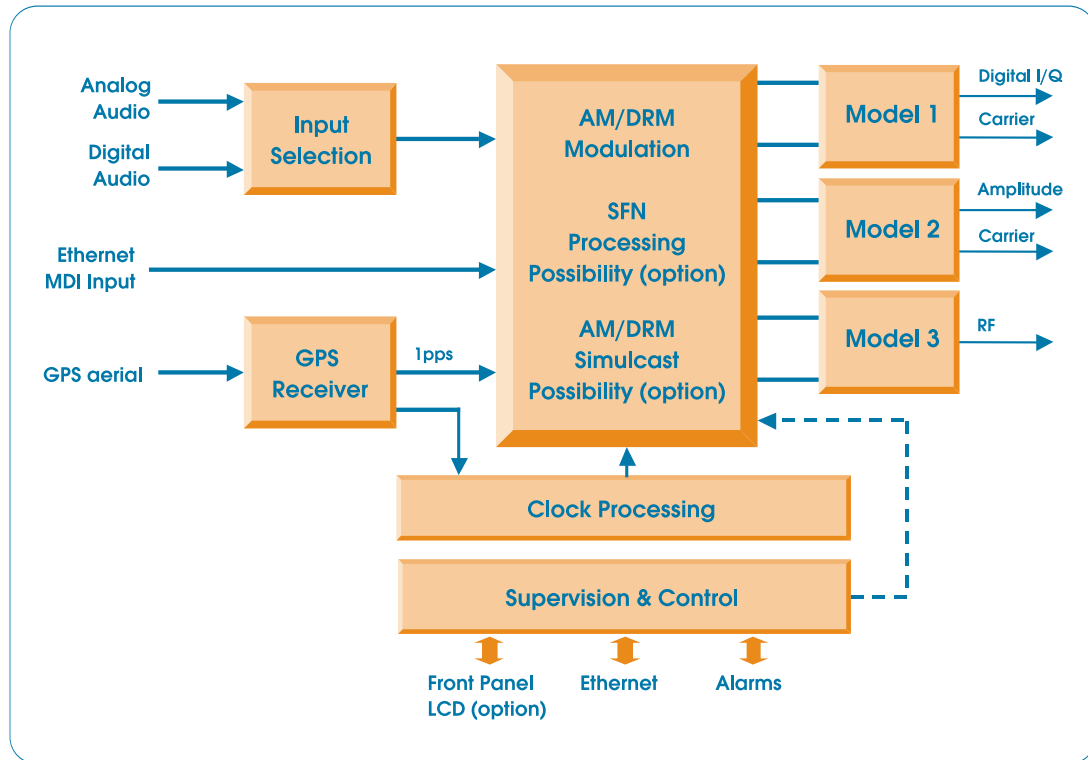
Analog Audio

Digital Audio

Input Selection

Ethernet MDI Input

GPS aerial

GPS Receiver

1pps

AM/DRM Modulation

SFN Processing Possibility (option)

AM/DRM Simulcast Possibility (option)

Model 1

Digital I/Q

Carrier

Model 2

Amplitude

Carrier

Model 3

RF

Clock Processing

Supervision & Control

Front Panel LCD (option)

Ethernet

Alarms